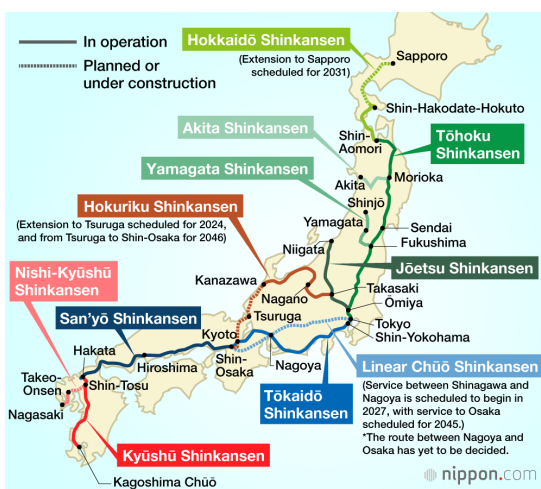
In operation
Planned or under construction

Hokkaidō Shinkansen
(Extension to Sapporo scheduled for 2031)
Sapporo
Shin-Hakodate-Hokuto
Akita Shinkansen
Shin-Aomori
Tōhoku Shinkansen
Yamagata Shinkansen
Akita
Morioka
Shinjō
Hokuriku Shinkansen
(Extension to Tsuruga scheduled for 2024, and from Tsuruga to Shin-Osaka for 2046)
Yamagata
Sendai
Niigata
Fukushima
Nishi-Kyūshū Shinkansen
Jōetsu Shinkansen
Kanazawa
Takasaki
Nagano
Ōmiya
San'yō Shinkansen
Tsuruga
Tokyo
Kyoto
Shin-Yokohama
Hakata
Hiroshima
Shin-Osaka
Nagoya
Linear Chūō Shinkansen
Takeo-Onsen
Shin-Tosu
Nagasaki
Tōkaidō Shinkansen
(Service between Shinagawa and Nagoya is scheduled to begin in 2027, with service to Osaka scheduled for 2045.)
*The route between Nagoya and Osaka has yet to be decided.
Kyūshū Shinkansen
Kagoshima Chūō
nippon.com